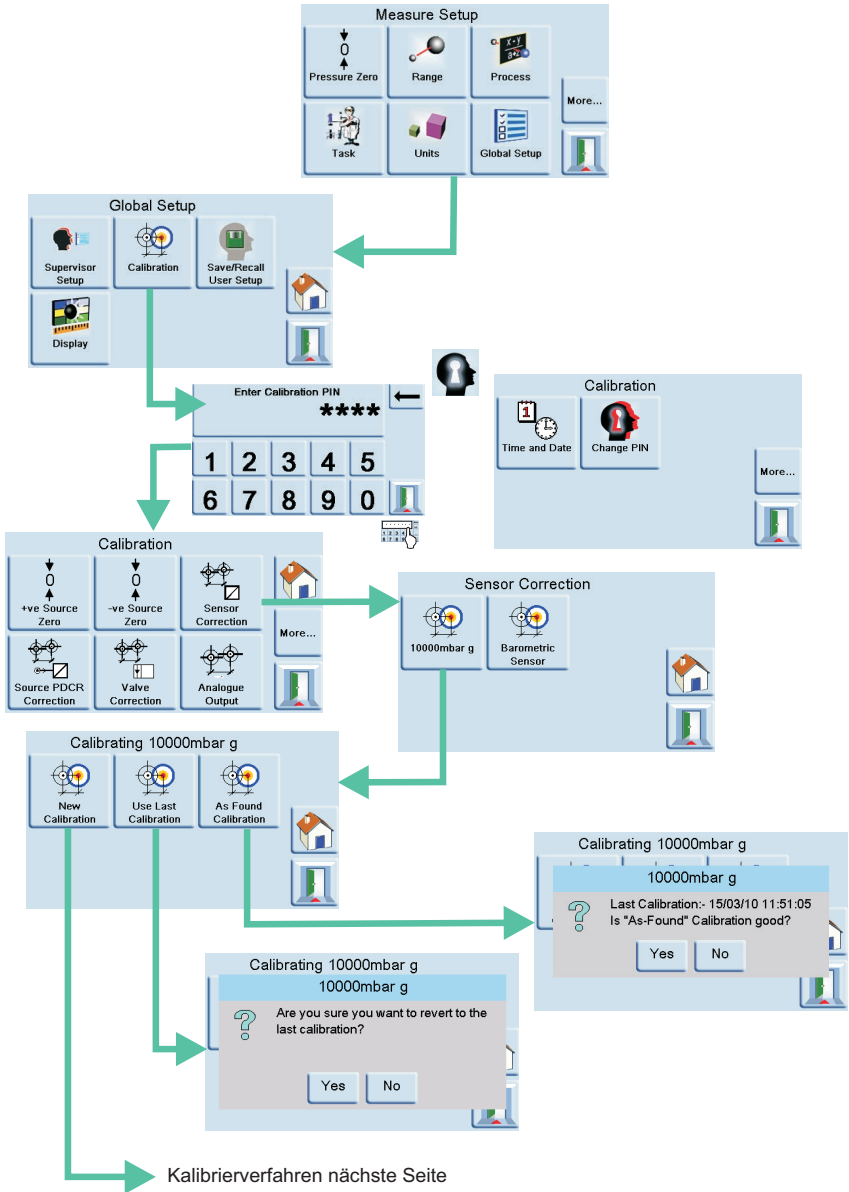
Measure Setup

0

Pressure Zero

Range

Process

More...

Task

Units

Global Setup

Global Setup

Supervisor Setup

Calibration

Save/Recall User Setup

Display

Enter Calibration PIN

****

1 2 3 4 5

6 7 8 9 0

Calibration

Time and Date

Change PIN

More...

Calibration

0

+ve Source Zero

0

-ve Source Zero

Sensor Correction

More...

Source PDCR Correction

Valve Correction

Analogue Output

Sensor Correction

10000mbar g

Barometric Sensor

Calibrating 10000mbar g

New Calibration

Use Last Calibration

As Found Calibration

Calibrating 10000mbar g

10000mbar g

Last Calibration:- 15/03/10 11:51:05

Is "As-Found" Calibration good?

Yes

No

Calibrating 10000mbar g

10000mbar g

Are you sure you want to revert to the last calibration?

Yes

No

Kalibrierverfahren nächste Seite